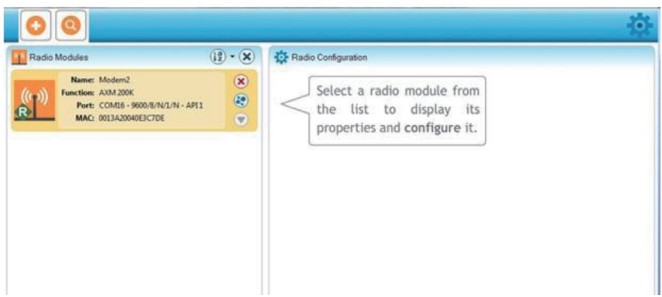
Radio Modules

Name: Modem2
Function: AXM 200K
Port: COM16 - 9600/8/N/1/N - API1
MAC: 0013A20040E3C7DE

Radio Configuration

Select a radio module from the list to display its properties and configure it.